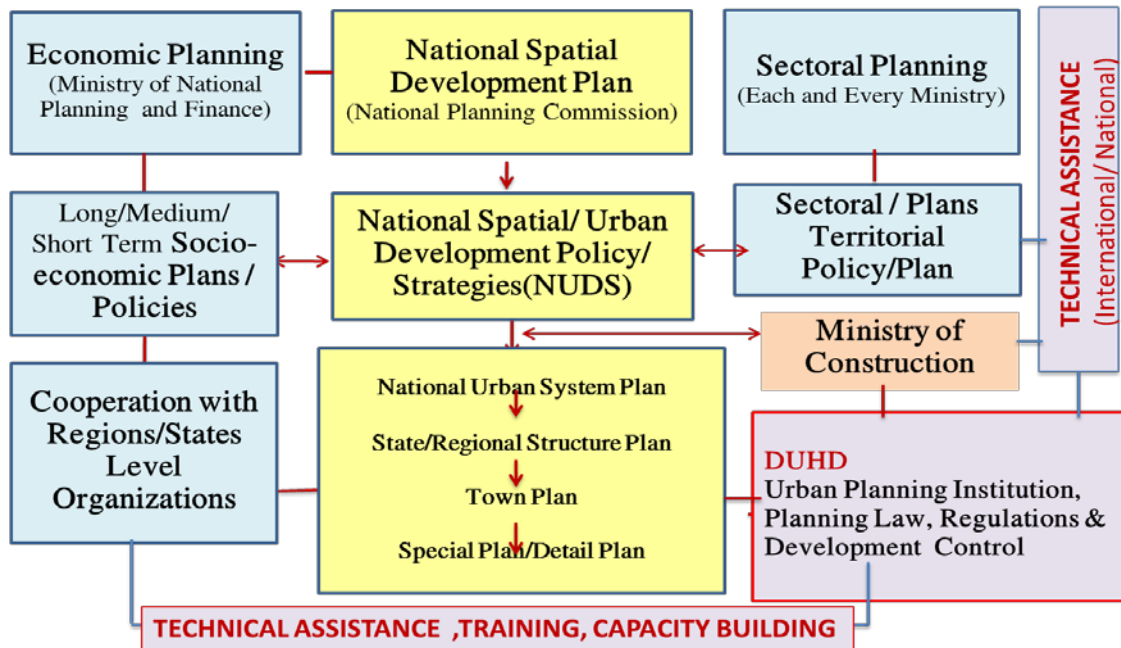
Economic Planning
(Ministry of National Planning and Finance)

National Spatial Development Plan
(National Planning Commission)

Sectoral Planning
(Each and Every Ministry)

TECHNICAL ASSISTANCE
(International/ National)

Long/Medium/ Short Term Socio-economic Plans / Policies

National Spatial/ Urban Development Policy/ Strategies(NUDS)

Sectoral / Plans Territorial Policy/Plan

Ministry of Construction

Cooperation with Regions/States Level Organizations

National Urban System Plan
State/Regional Structure Plan
Town Plan
Special Plan/Detail Plan

DUHD
Urban Planning Institution, Planning Law, Regulations & Development Control

TECHNICAL ASSISTANCE ,TRAINING, CAPACITY BUILDING